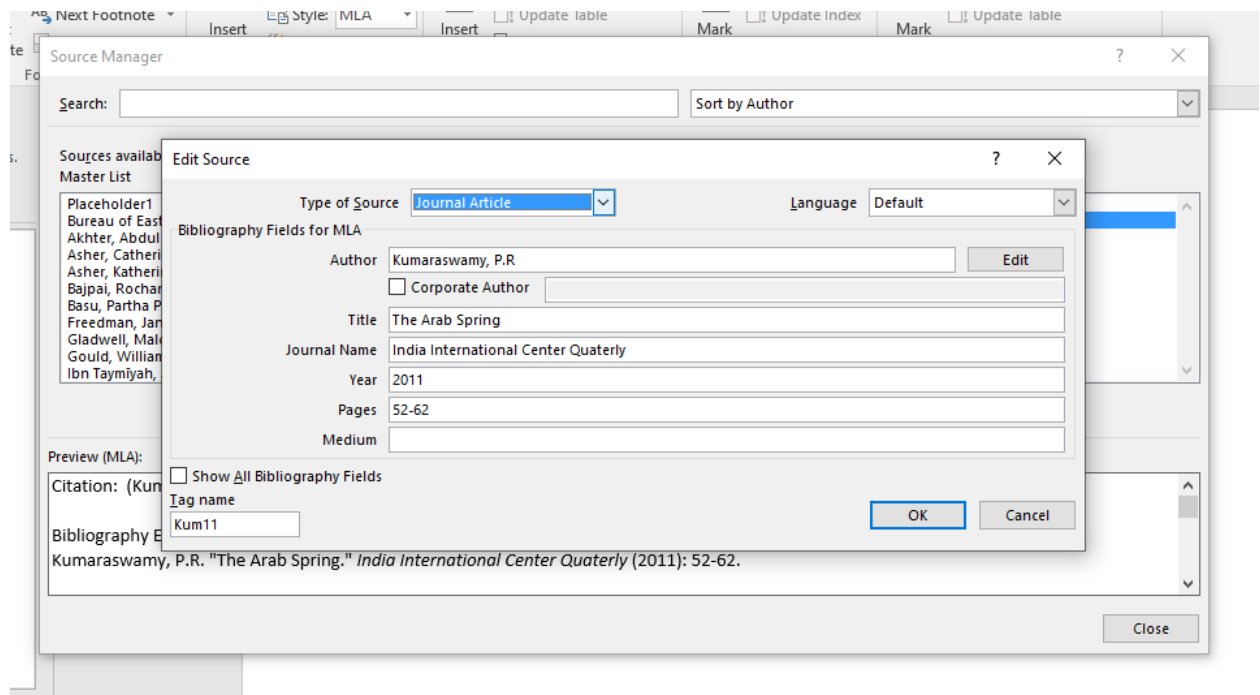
Next Footnote Insert Style: MLA Insert Update Table Mark Update Index Mark Update Table

te Fo

Source Manager ? ×

Search: Sort by Author

Sources availab
Master List

Placeholder1
Bureau of East
Akhter, Abdul
Asher, Catheri
Asher, Katheri
Bajpai, Rochar
Basu, Partha P
Freedman, Jan
Gladwell, Malc
Gould, William
Ibn Taymīyah,

Preview (MLA):

Citation: (Kum

Bibliography E
Kumaraswamy, P.R. "The Arab Spring." *India International Center Quaterly* (2011): 52-62.

Close

Edit Source ? ×

Type of Source Journal Article
Language Default

Bibliography Fields for MLA

| | |
|---|---|
| Author | Kumaraswamy, P.R |
| | Corporate Author |
| Title | The Arab Spring |
| Journal Name | India International Center Quaterly |
| Year | 2011 |
| Pages | 52-62 |
| Medium | |

Edit

Show All Bibliography Fields

Tag name
Kum11

OK Cancel